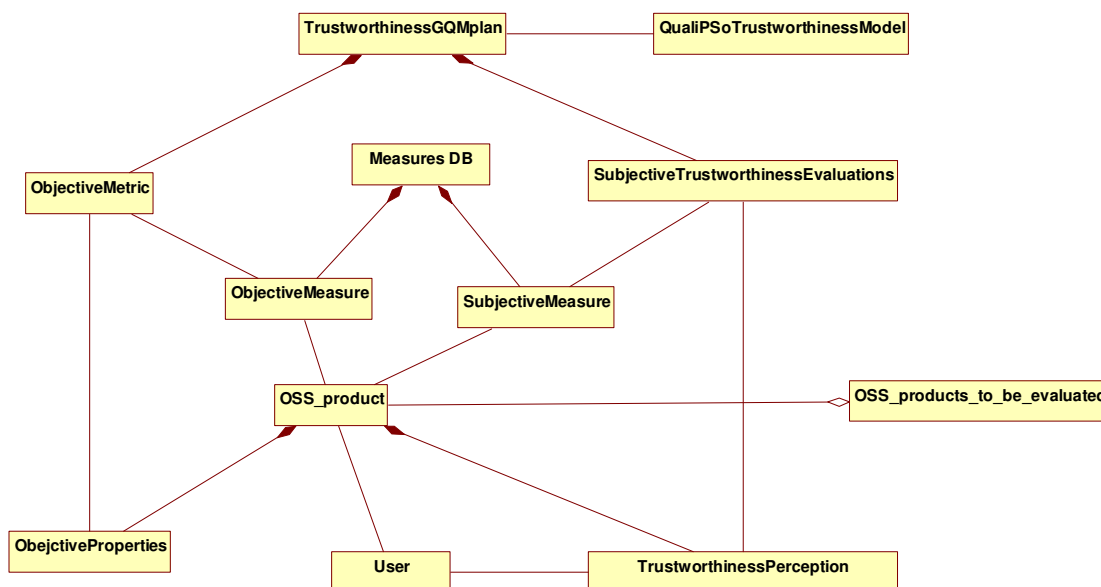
TrustworthinessGQMplan

QualiPSoTrustworthinessModel

ObjectiveMetric

Measures DB

SubjectiveTrustworthinessEvaluations

ObjectiveMeasure

SubjectiveMeasure

OSS_product

OSS_products_to_be_evaluated

ObejctiveProperties

User

TrustworthinessPerception